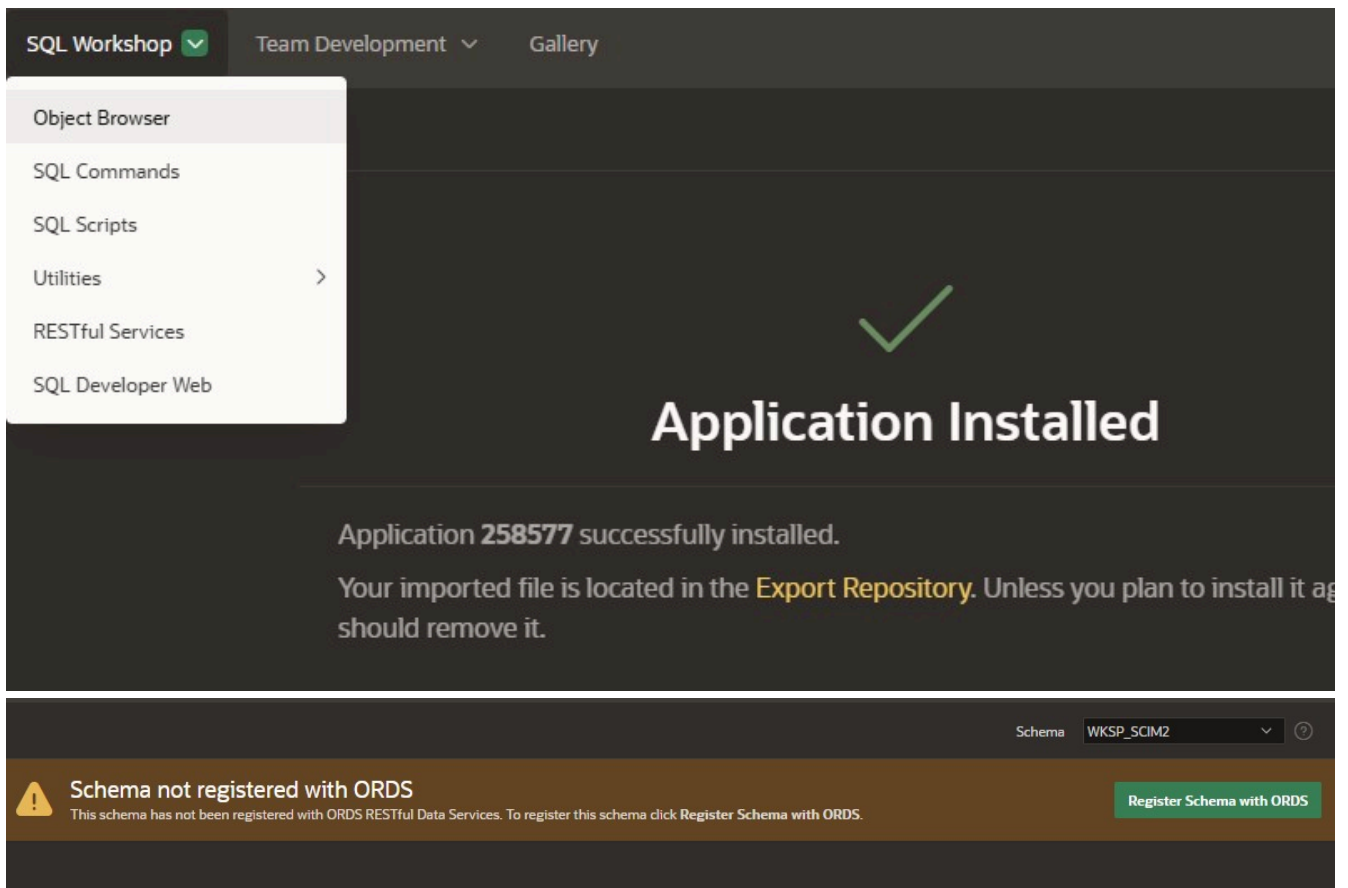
SQL Workshop Team Development Gallery

Object Browser
SQL Commands
SQL Scripts
Utilities >
RESTful Services
SQL Developer Web

Application Installed

Application **258577** successfully installed.

Your imported file is located in the Export Repository. Unless you plan to install it ag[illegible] should remove it.

Schema WKSP_SCIM2

Schema not registered with ORDS
This schema has not been registered with ORDS RESTful Data Services. To register this schema click **Register Schema with ORDS**.

Register Schema with ORDS